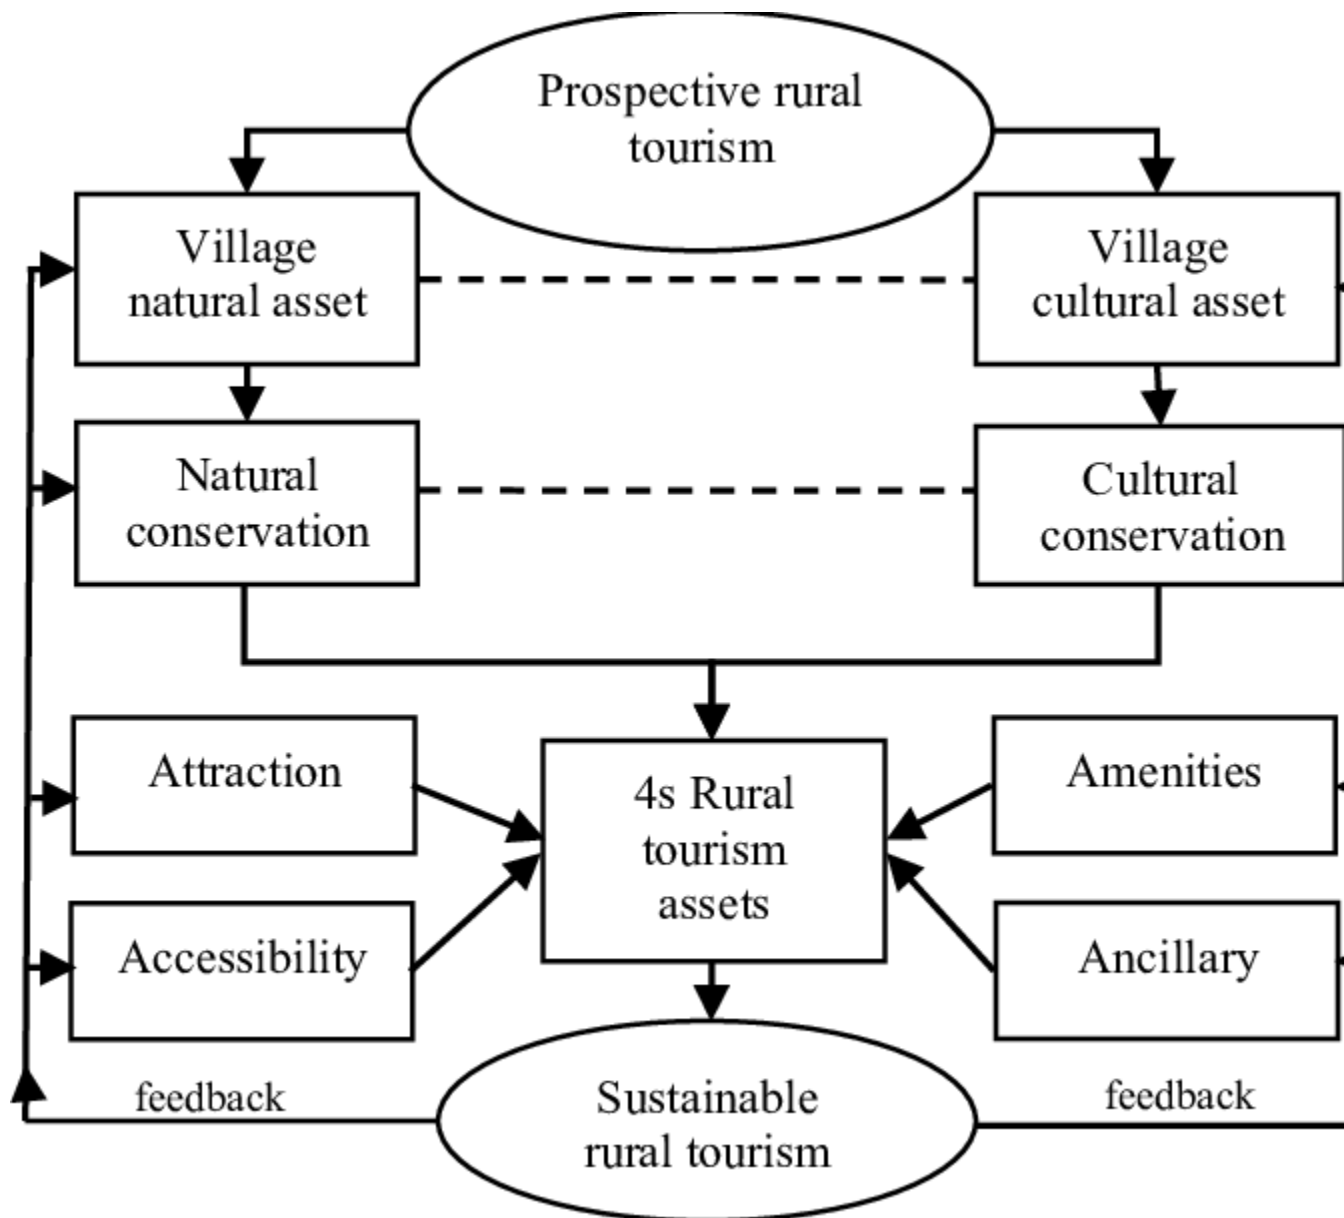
Prospective rural tourism

Village natural asset

Village cultural asset

Natural conservation

Cultural conservation

Attraction

4s Rural tourism assets

Amenities

Accessibility

Ancillary

feedback

Sustainable rural tourism

feedback